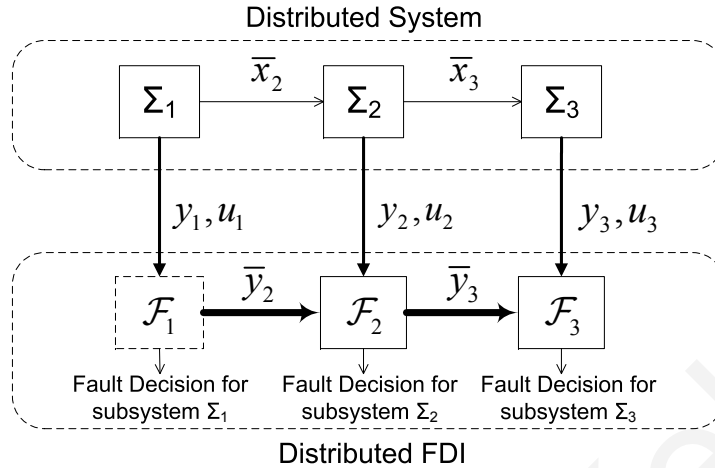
Distributed System

$\Sigma_1$ $\overline{x}_2$ $\Sigma_2$ $\overline{x}_3$ $\Sigma_3$

$y_1, u_1$ $y_2, u_2$ $y_3, u_3$

$\mathcal{F}_1$ $\overline{y}_2$ $\mathcal{F}_2$ $\overline{y}_3$ $\mathcal{F}_3$

Fault Decision for subsystem $\Sigma_1$

Fault Decision for subsystem $\Sigma_2$

Fault Decision for subsystem $\Sigma_3$

Distributed FDI